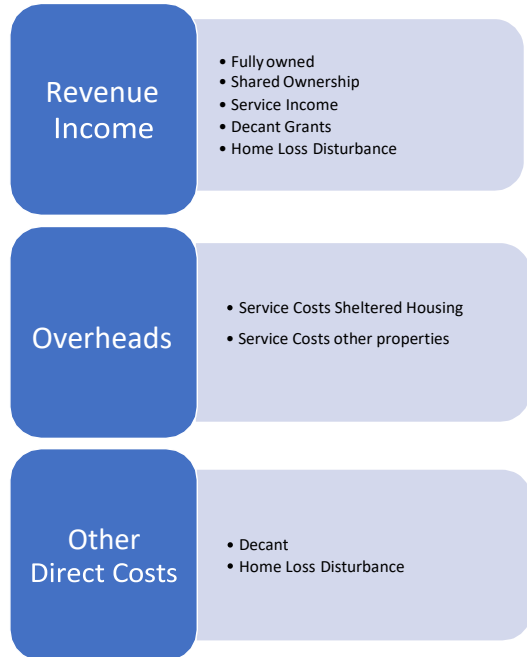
Revenue Income

- Fully owned
- Shared Ownership
- Service Income
- Decant Grants
- Home Loss Disturbance

Overheads

- Service Costs Sheltered Housing
- Service Costs other properties

Other Direct Costs

- Decant
- Home Loss Disturbance